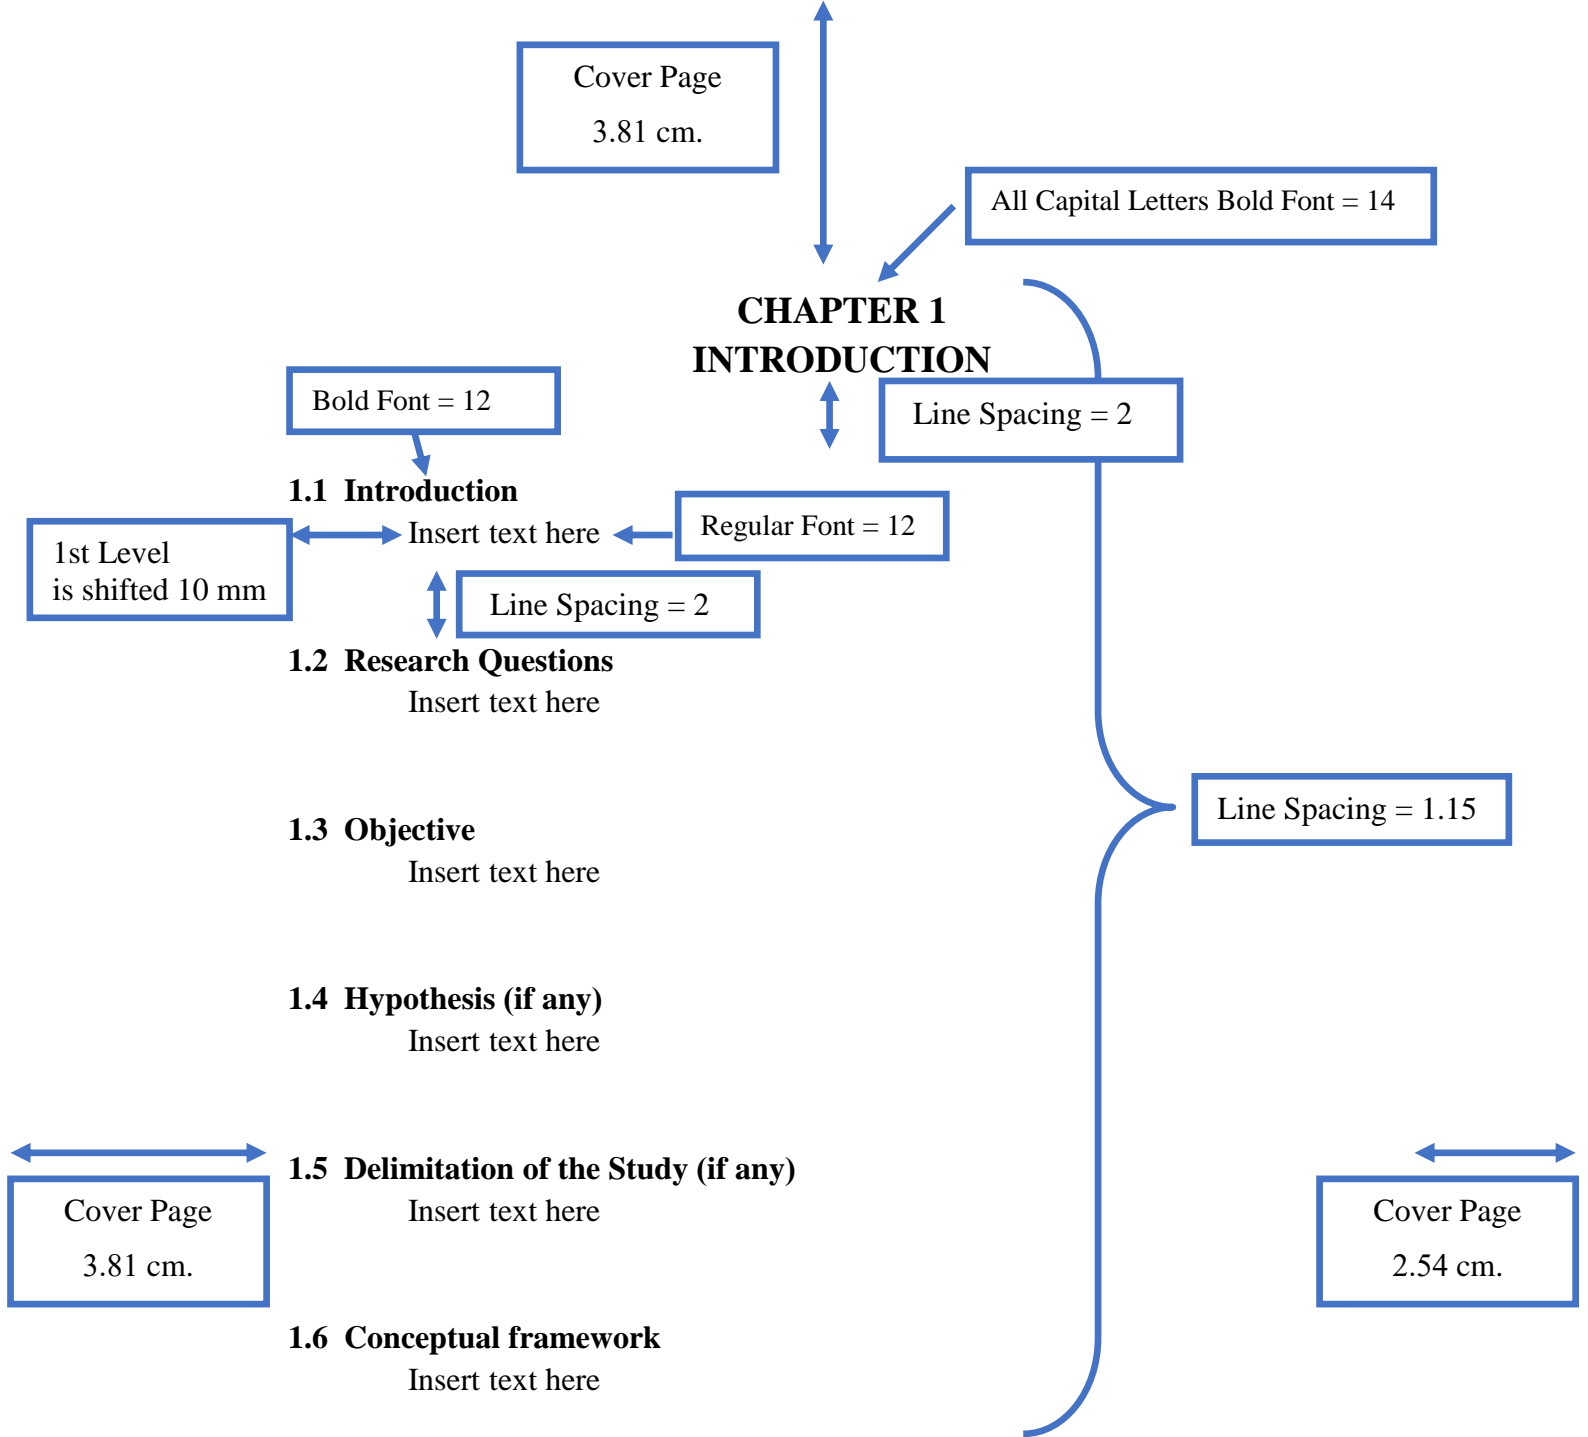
Cover Page
3.81 cm.

All Capital Letters Bold Font = 14

CHAPTER 1
INTRODUCTION

Bold Font = 12

Line Spacing = 2

1.1 Introduction

1st Level
is shifted 10 mm

Insert text here

Regular Font = 12

Line Spacing = 2

1.2 Research Questions
Insert text here

Line Spacing = 1.15

1.3 Objective
Insert text here

1.4 Hypothesis (if any)
Insert text here

1.5 Delimitation of the Study (if any)
Insert text here

Cover Page
3.81 cm.

Cover Page
2.54 cm.

1.6 Conceptual framework
Insert text here